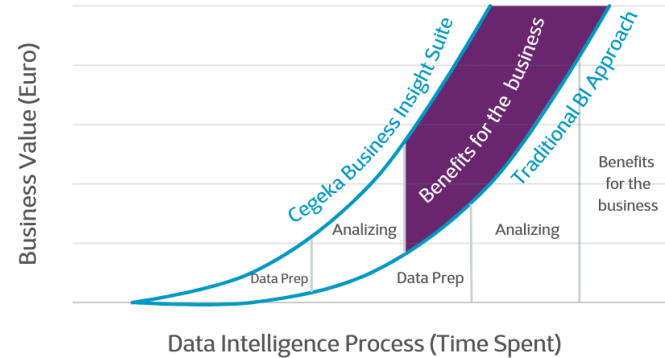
Business Value (Euro)

Cegeka Business Insight Suite

Benefits for the business

Traditional BI Approach

Benefits for the business

Analizing

Analizing

Data Prep

Data Prep

Data Intelligence Process (Time Spent)